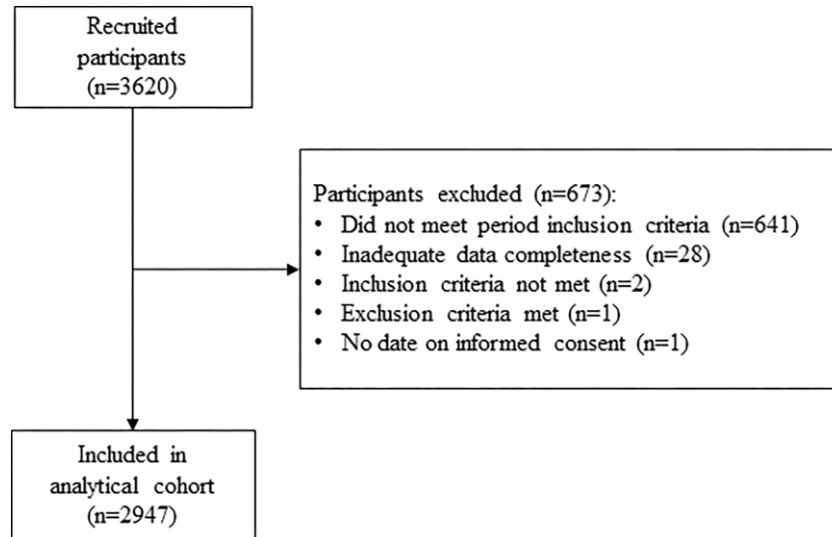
Recruited participants (n=3620)

Participants excluded (n=673):
• Did not meet period inclusion criteria (n=641)
• Inadequate data completeness (n=28)
• Inclusion criteria not met (n=2)
• Exclusion criteria met (n=1)
• No date on informed consent (n=1)

Included in analytical cohort (n=2947)